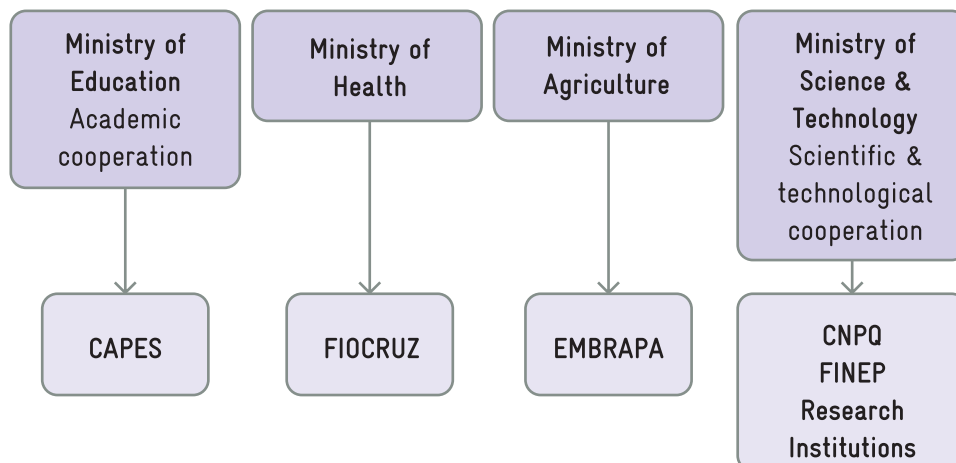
Ministry of Education
Academic cooperation

CAPES

Ministry of Health

FIOCRUZ

Ministry of Agriculture

EMBRAPA

Ministry of Science & Technology
Scientific & technological cooperation

CNPQ
FINEP
Research Institutions